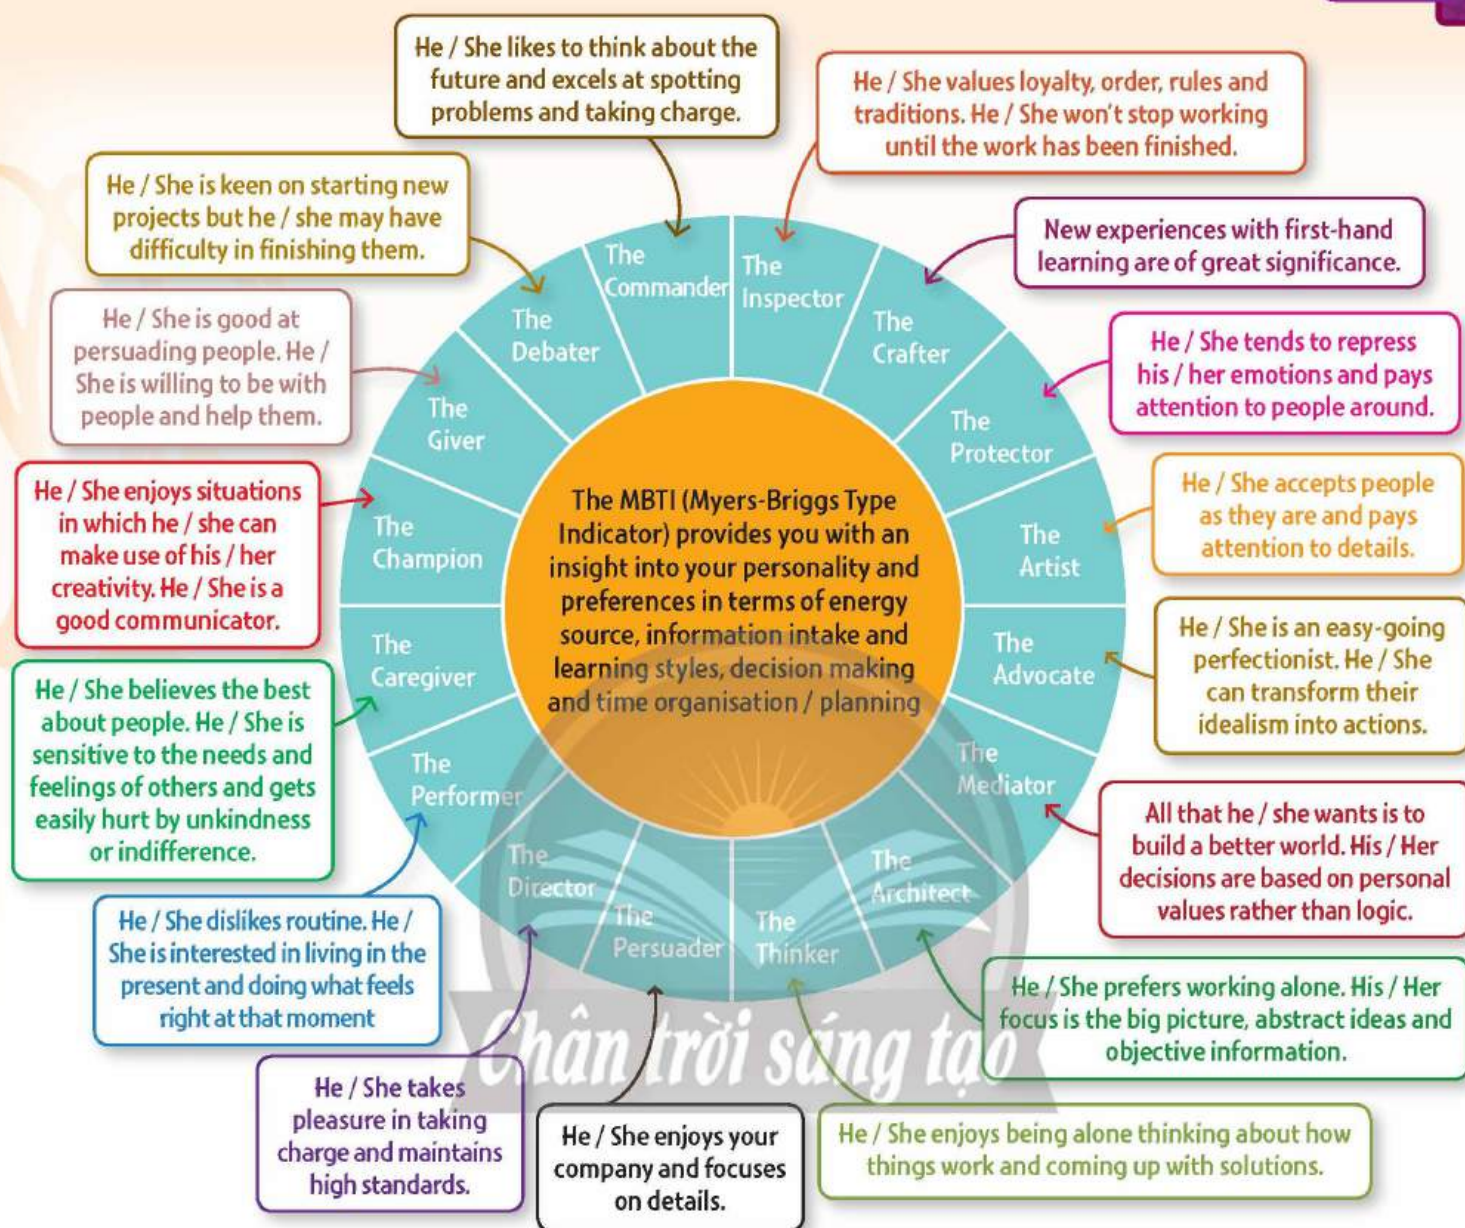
He / She likes to think about the future and excels at spotting problems and taking charge.

He / She values loyalty, order, rules and traditions. He / She won't stop working until the work has been finished.

He / She is keen on starting new projects but he / she may have difficulty in finishing them.

New experiences with first-hand learning are of great significance.

He / She is good at persuading people. He / She is willing to be with people and help them.

He / She tends to repress his / her emotions and pays attention to people around.

He / She enjoys situations in which he / she can make use of his / her creativity. He / She is a good communicator.

He / She accepts people as they are and pays attention to details.

He / She believes the best about people. He / She is sensitive to the needs and feelings of others and gets easily hurt by unkindness or indifference.

He / She is an easy-going perfectionist. He / She can transform their idealism into actions.

The Commander

The Inspector

The Debater

The Crafter

The Giver

The Protector

The Champion

The Artist

The Caregiver

The Advocate

The Performer

The Mediator

The Director

The Persuader

The Thinker

The Architect

The MBTI (Myers-Briggs Type Indicator) provides you with an insight into your personality and preferences in terms of energy source, information intake and learning styles, decision making and time organisation / planning

All that he / she wants is to build a better world. His / Her decisions are based on personal values rather than logic.

He / She dislikes routine. He / She is interested in living in the present and doing what feels right at that moment

He / She prefers working alone. His / Her focus is the big picture, abstract ideas and objective information.

He / She takes pleasure in taking charge and maintains high standards.

He / She enjoys your company and focuses on details.

He / She enjoys being alone thinking about how things work and coming up with solutions.

Chân trời sáng tạo